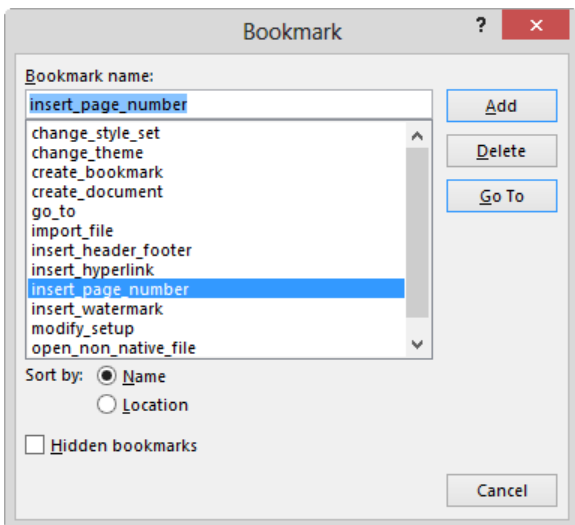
Bookmark

?

Bookmark name:

insert_page_number

change_style_set
change_theme
create_bookmark
create_document
go_to
import_file
insert_header_footer
insert_hyperlink
insert_page_number
insert_watermark
modify_setup
open_non_native_file

Add

Delete

Go To

Sort by: Name

Location

Hidden bookmarks

Cancel